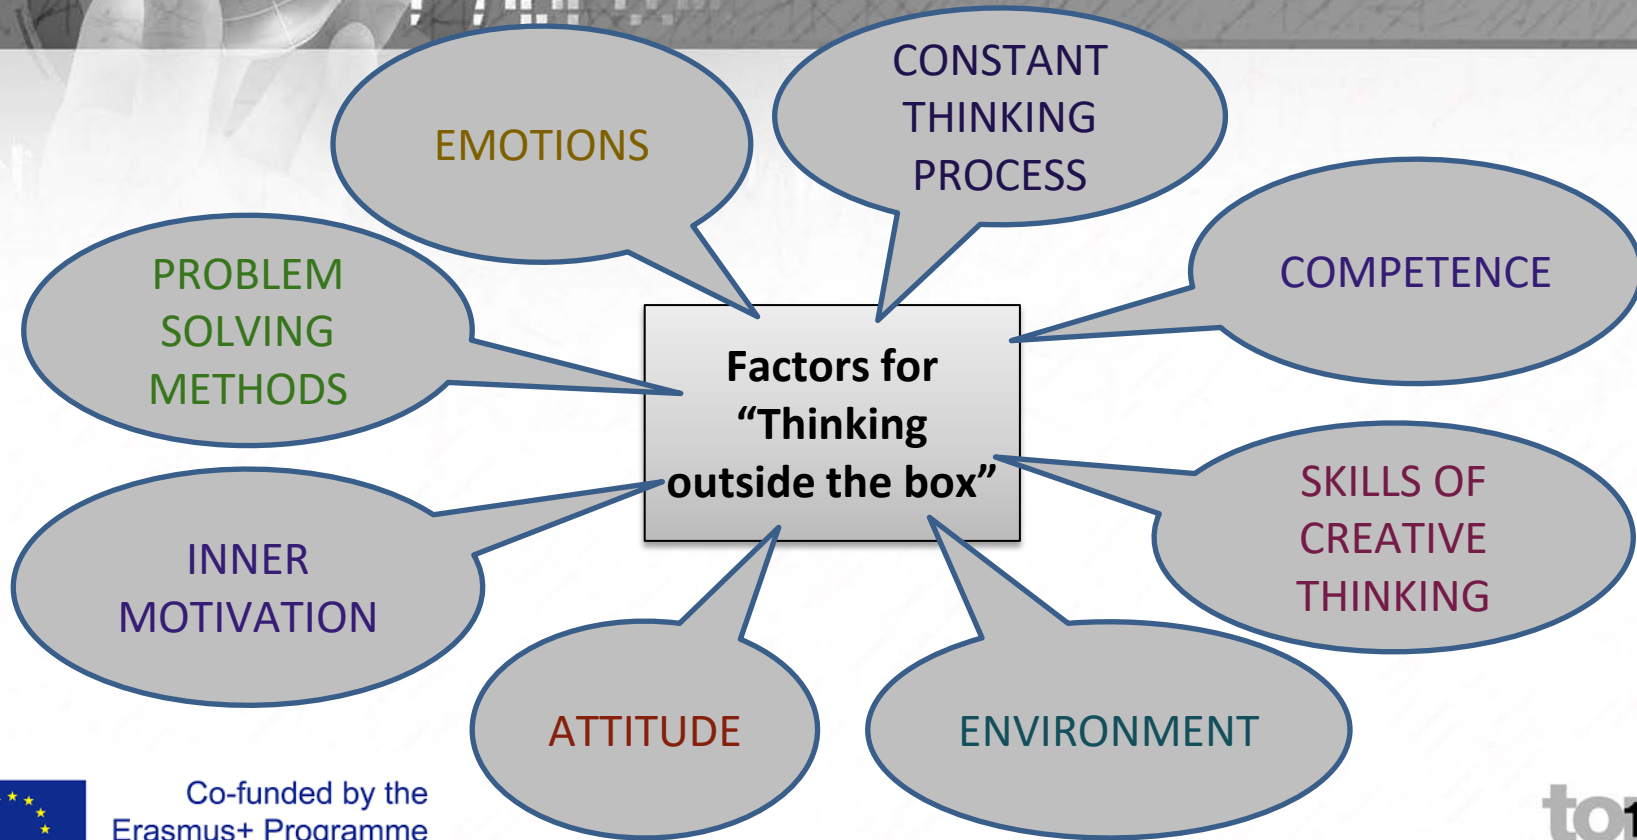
Factors for "Thinking outside the box"

EMOTIONS

CONSTANT THINKING PROCESS

COMPETENCE

PROBLEM SOLVING METHODS

SKILLS OF CREATIVE THINKING

INNER MOTIVATION

ATTITUDE

ENVIRONMENT

Co-funded by the Erasmus+ Programme

to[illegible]